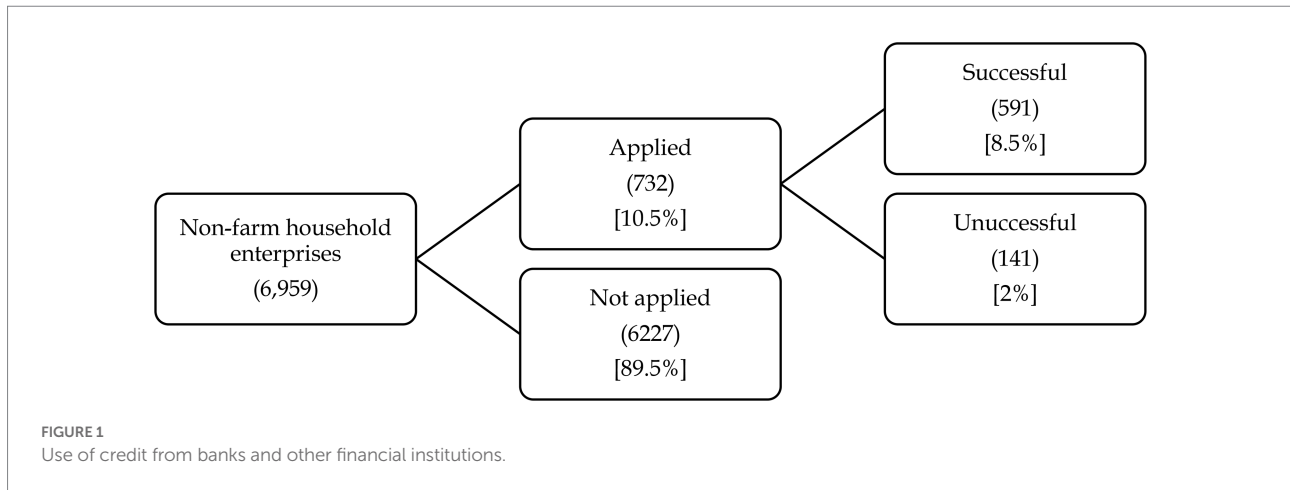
Non-farm household enterprises
(6,959)

Applied
(732)
[10.5%]

Not applied
(6227)
[89.5%]

Successful
(591)
[8.5%]

Unsuccessful
(141)
[2%]

FIGURE 1
Use of credit from banks and other financial institutions.